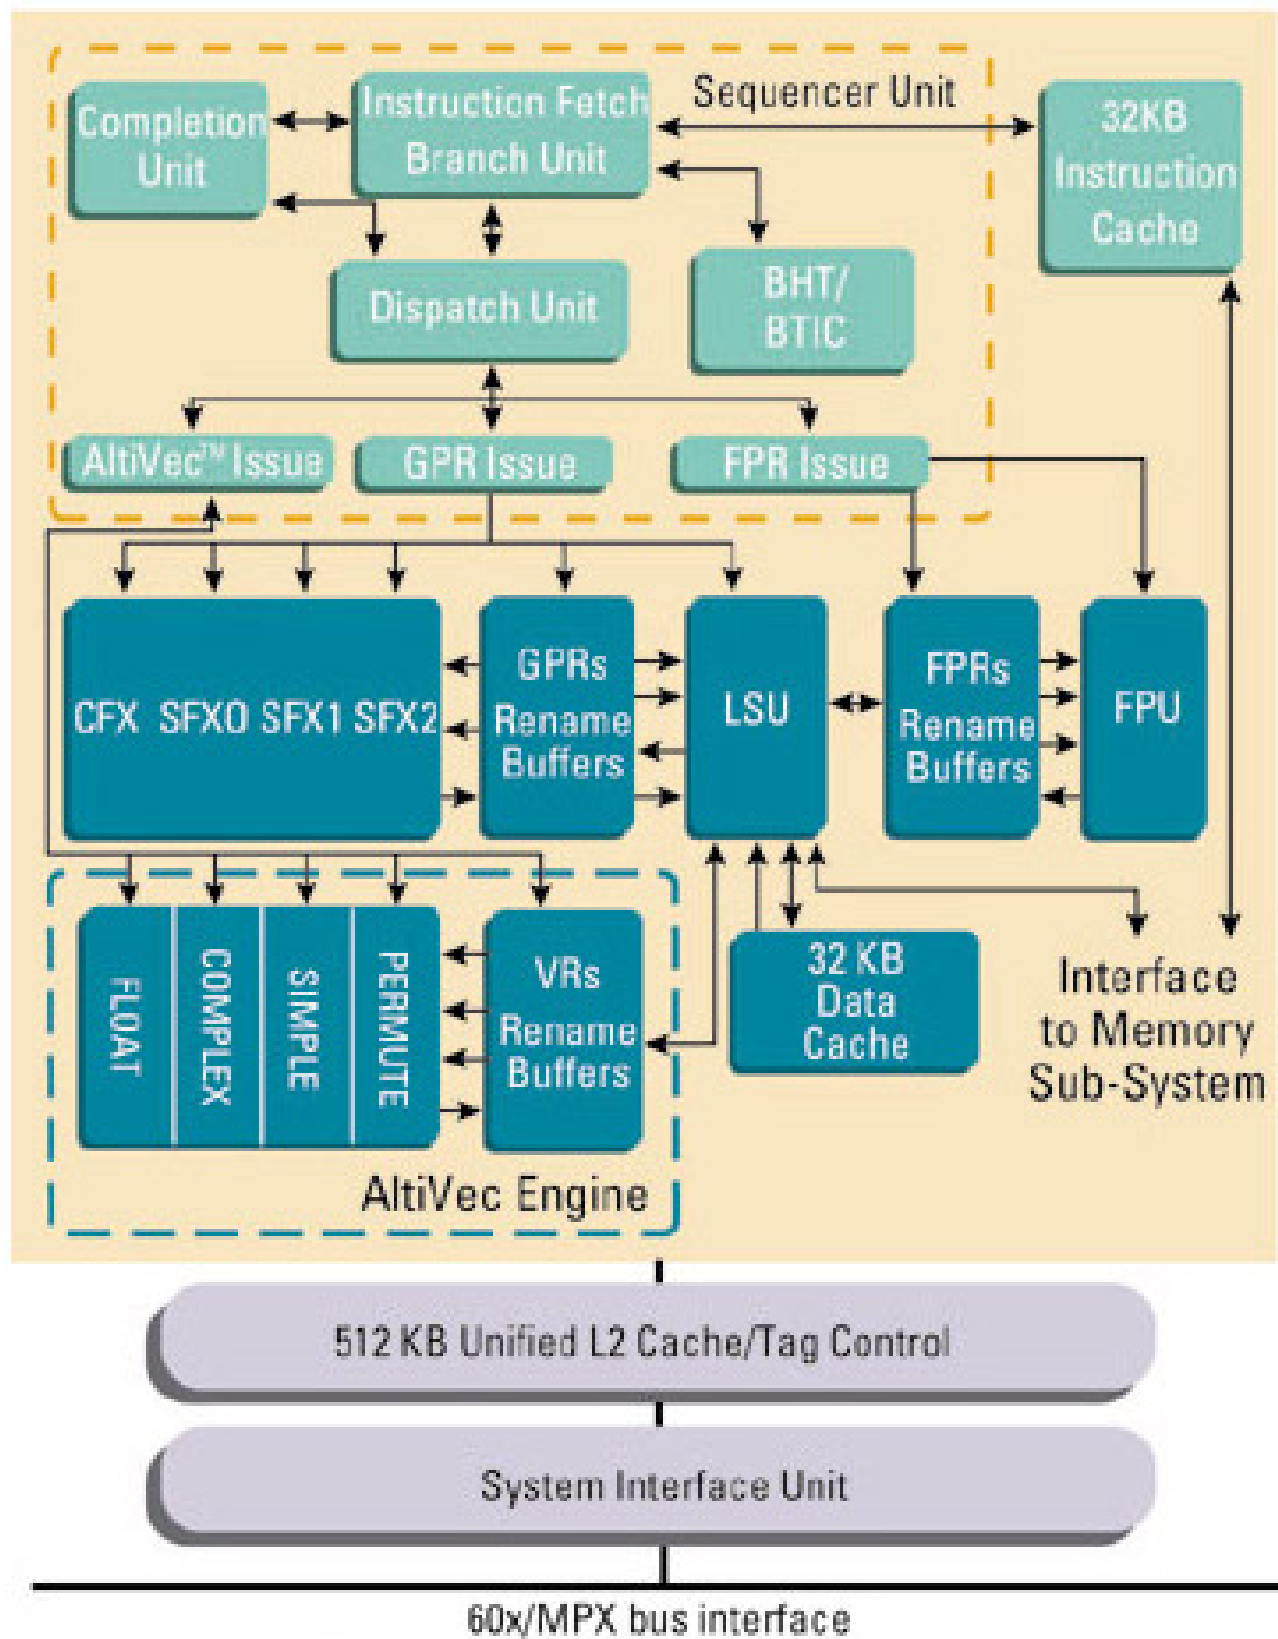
Completion Unit

Instruction Fetch Branch Unit

Sequencer Unit

32KB Instruction Cache

Dispatch Unit

BHT/ BTIC

AltiVec™ Issue

GPR Issue

FPR Issue

CFX SFX0 SFX1 SFX2

GPRs Rename Buffers

LSU

FPRs Rename Buffers

FPU

FLOAT

COMPLEX

SIMPLE

PERMUTE

VRs Rename Buffers

32 KB Data Cache

Interface to Memory Sub-System

AltiVec Engine

512 KB Unified L2 Cache/Tag Control

System Interface Unit

60x/MPX bus interface